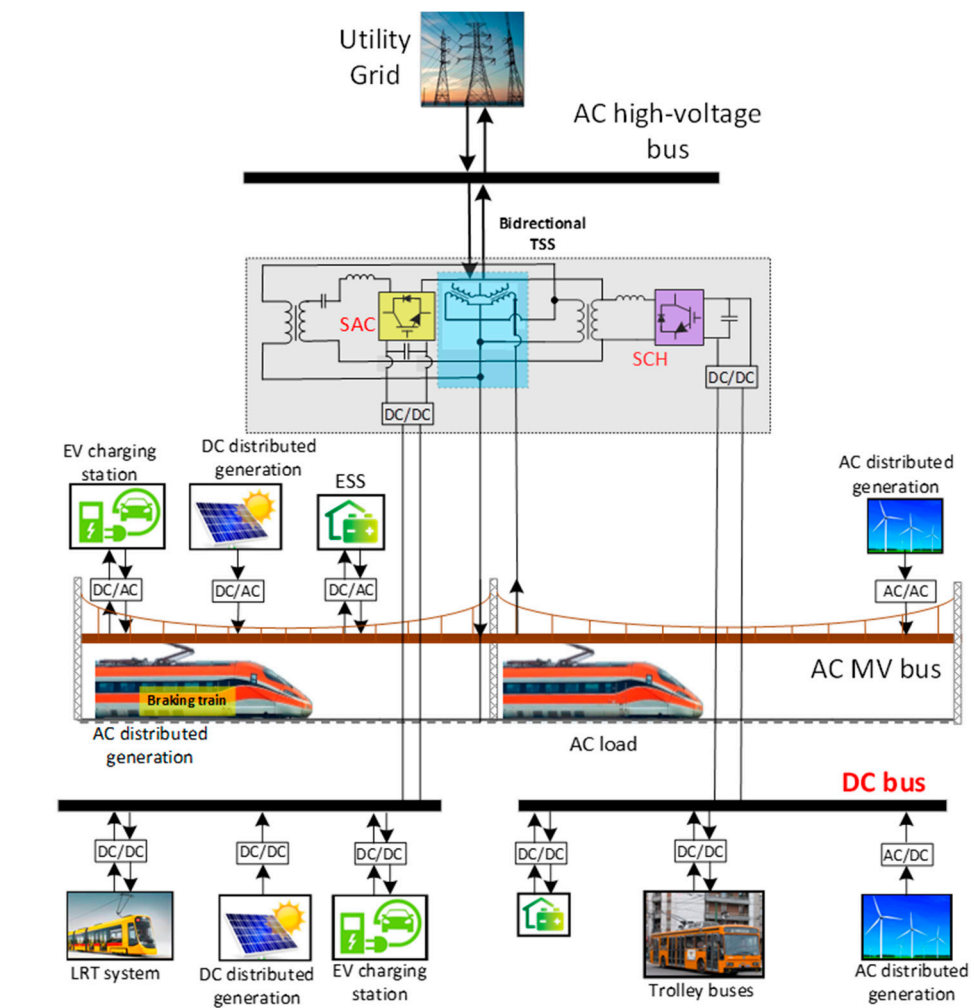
Utility Grid

AC high-voltage bus

Bidirectional TSS

SAC

SCH

DC/DC

DC/DC

EV charging station

DC distributed generation

ESS

AC distributed generation

DC/AC

DC/AC

DC/AC

AC/AC

AC MV bus

Braking train

AC distributed generation

AC load

DC bus

DC/DC

DC/DC

DC/DC

DC/DC

DC/DC

AC/DC

LRT system

DC distributed generation

EV charging station

Trolley buses

AC distributed generation